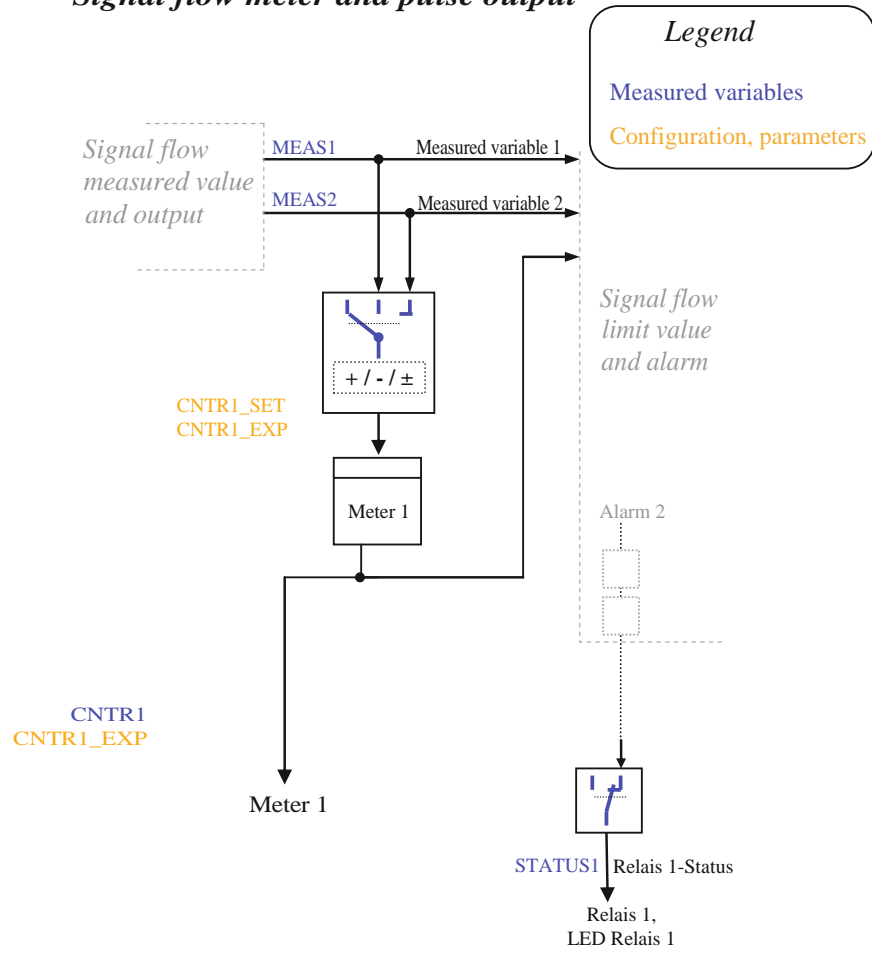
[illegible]

Legend

Measured variables

Configuration, parameters

Signal flow measured value and output

MEAS1

Measured variable 1

MEAS2

Measured variable 2

Signal flow limit value and alarm

+ / - / ±

CNTR1_SET
CNTR1_EXP

Meter 1

Alarm 2

CNTR1
CNTR1_EXP

Meter 1

STATUS1 Relais 1-Status

Relais 1,
LED Relais 1